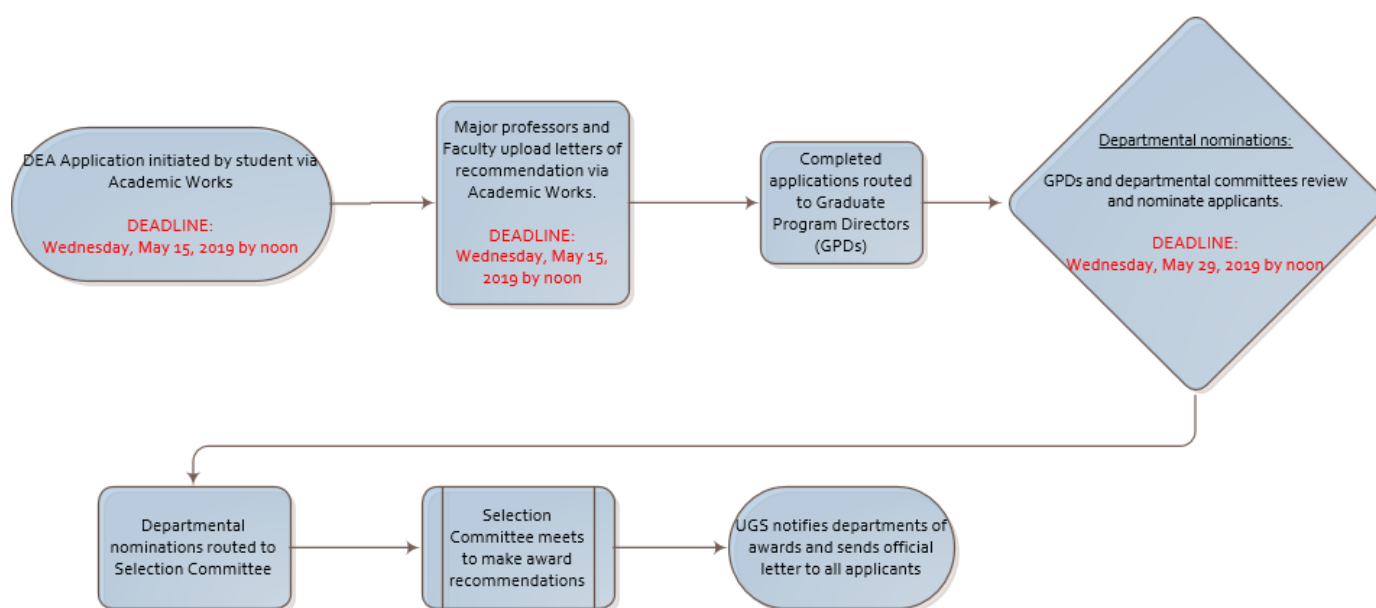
DEA Application initiated by student via Academic Works

DEADLINE:
Wednesday, May 15, 2019 by noon

Major professors and Faculty upload letters of recommendation via Academic Works.

DEADLINE:
Wednesday, May 15, 2019 by noon

Completed applications routed to Graduate Program Directors (GPDs)

Departmental nominations:

GPDs and departmental committees review and nominate applicants.

DEADLINE:
Wednesday, May 29, 2019 by noon

Departmental nominations routed to Selection Committee

Selection Committee meets to make award recommendations

UGS notifies departments of awards and sends official letter to all applicants